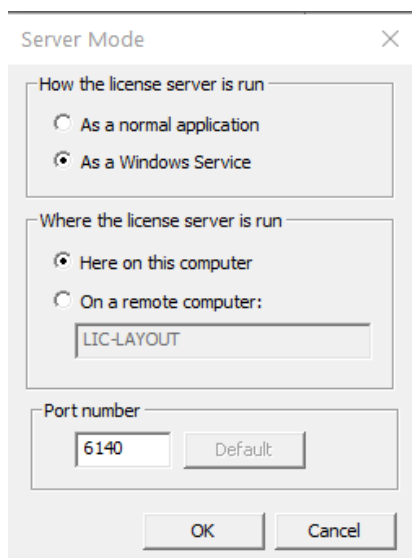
Server Mode

How the license server is run

As a normal application

As a Windows Service

Where the license server is run

Here on this computer

On a remote computer:

LIC-LAYOUT

Port number

6140

Default

OK

Cancel